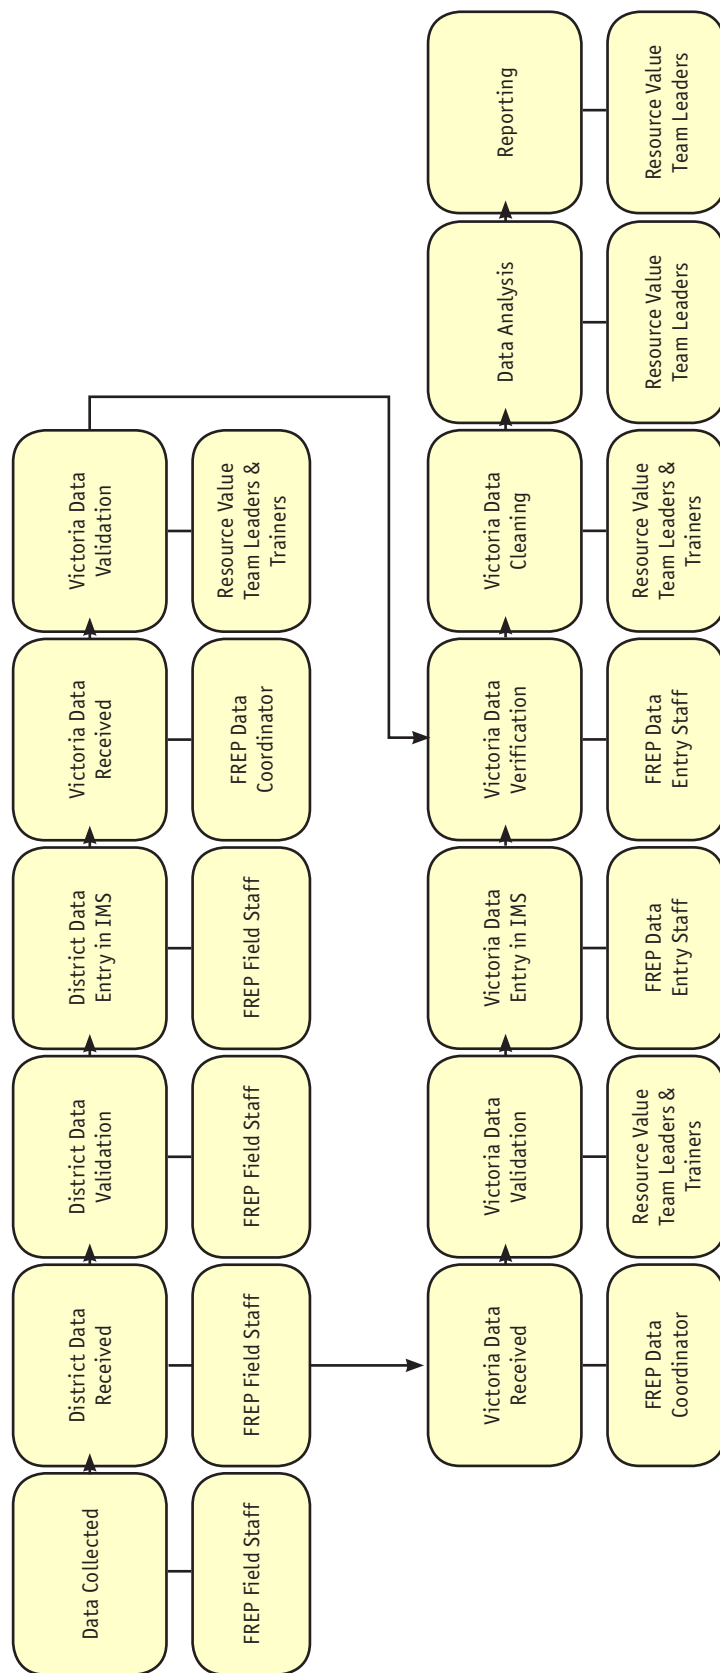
Data Collected

FREP Field Staff

District Data Received

FREP Field Staff

District Data Validation

FREP Field Staff

District Data Entry in IMS

FREP Field Staff

Victoria Data Received

FREP Data Coordinator

Victoria Data Validation

Resource Value Team Leaders & Trainers

Victoria Data Received

FREP Data Coordinator

Victoria Data Validation

Resource Value Team Leaders & Trainers

Victoria Data Entry in IMS

FREP Data Entry Staff

Victoria Data Verification

FREP Data Entry Staff

Victoria Data Cleaning

Resource Value Team Leaders & Trainers

Data Analysis

Resource Value Team Leaders

Reporting

Resource Value Team Leaders